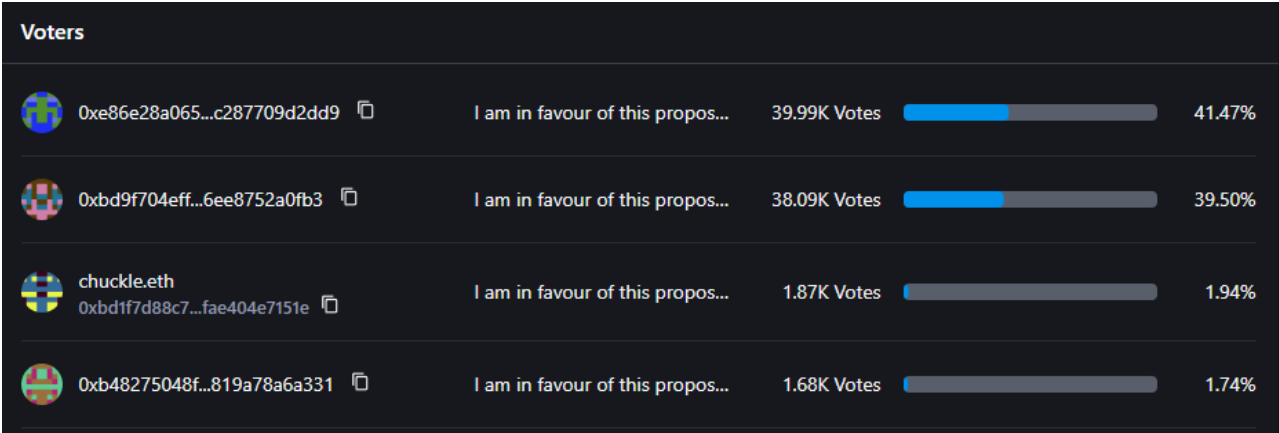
Voters

| | | | |
|---|---|---|---|
| 0xe86e28a065...c287709d2dd9 | I am in favour of this propos... | 39.99K Votes | 41.47% |
| 0xbd9f704eff...6ee8752a0fb3 | I am in favour of this propos... | 38.09K Votes | 39.50% |
| chuckle.eth 0xbd1f7d88c7...fae404e7151e | I am in favour of this propos... | 1.87K Votes | 1.94% |
| 0xb48275048f...819a78a6a331 | I am in favour of this propos... | 1.68K Votes | 1.74% |